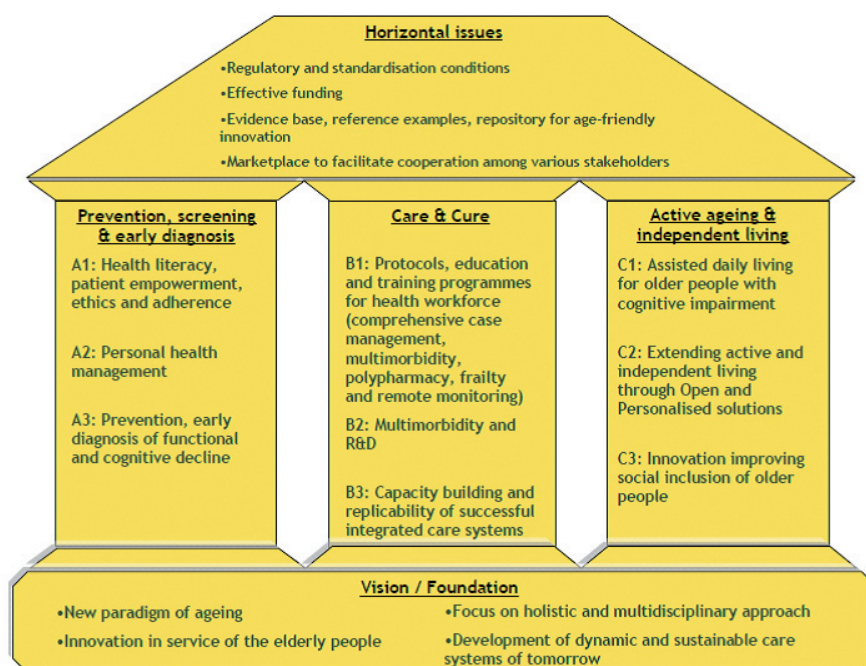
Horizontal issues

•Regulatory and standardisation conditions

•Effective funding

•Evidence base, reference examples, repository for age-friendly innovation

•Marketplace to facilitate cooperation among various stakeholders

Prevention, screening & early diagnosis

A1: Health literacy, patient empowerment, ethics and adherence

A2: Personal health management

A3: Prevention, early diagnosis of functional and cognitive decline

Care & Cure

B1: Protocols, education and training programmes for health workforce (comprehensive case management, multimorbidity, polypharmacy, frailty and remote monitoring)

B2: Multimorbidity and R&D

B3: Capacity building and replicability of successful integrated care systems

Active ageing & independent living

C1: Assisted daily living for older people with cognitive impairment

C2: Extending active and independent living through Open and Personalised solutions

C3: Innovation improving social inclusion of older people

Vision / Foundation

•New paradigm of ageing

•Innovation in service of the elderly people

•Focus on holistic and multidisciplinary approach

•Development of dynamic and sustainable care systems of tomorrow